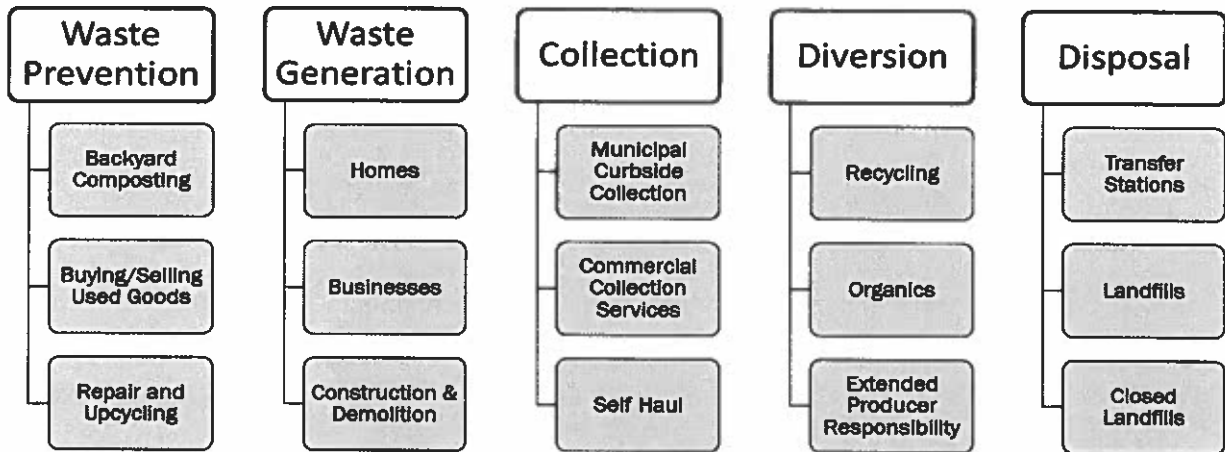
Waste Prevention

Backyard Composting

Buying/Selling Used Goods

Repair and Upcycling

Waste Generation

Homes

Businesses

Construction & Demolition

Collection

Municipal Curbside Collection

Commercial Collection Services

Self Haul

Diversion

Recycling

Organics

Extended Producer Responsibility

Disposal

Transfer Stations

Landfills

Closed Landfills